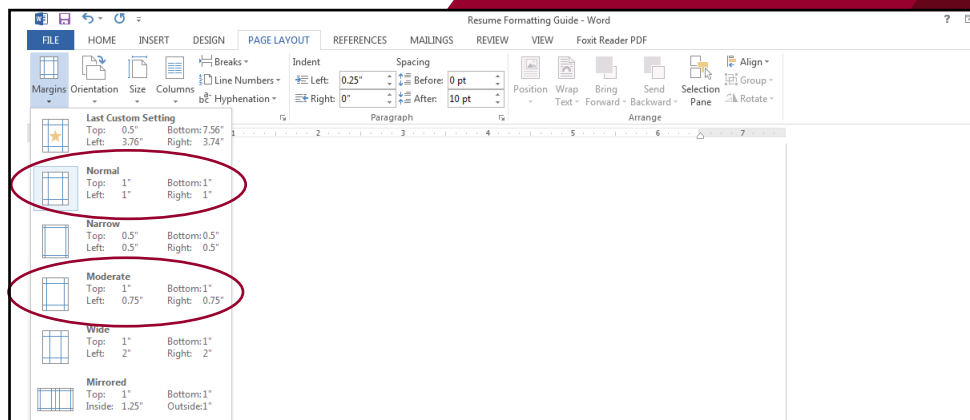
Resume Formatting Guide - Word

?

FILE HOME INSERT DESIGN PAGE LAYOUT REFERENCES MAILINGS REVIEW VIEW Foxit Reader PDF

Margins Orientation Size Columns

Breaks
Line Numbers
Hyphenation

Indent
Left: 0.25"
Right: 0"

Spacing
Before: 0 pt
After: 10 pt

Paragraph

Position Wrap Text Bring Forward Send Backward Selection Pane

Align
Group
Rotate

Arrange

Last Custom Setting
Top: 0.5" Bottom: 7.56"
Left: 3.76" Right: 3.74"

Normal
Top: 1" Bottom: 1"
Left: 1" Right: 1"

Narrow
Top: 0.5" Bottom: 0.5"
Left: 0.5" Right: 0.5"

Moderate
Top: 1" Bottom: 1"
Left: 0.75" Right: 0.75"

Wide
Top: 1" Bottom: 1"
Left: 2" Right: 2"

Mirrored
Top: 1" Bottom: 1"
Inside: 1.25" Outside: 1"